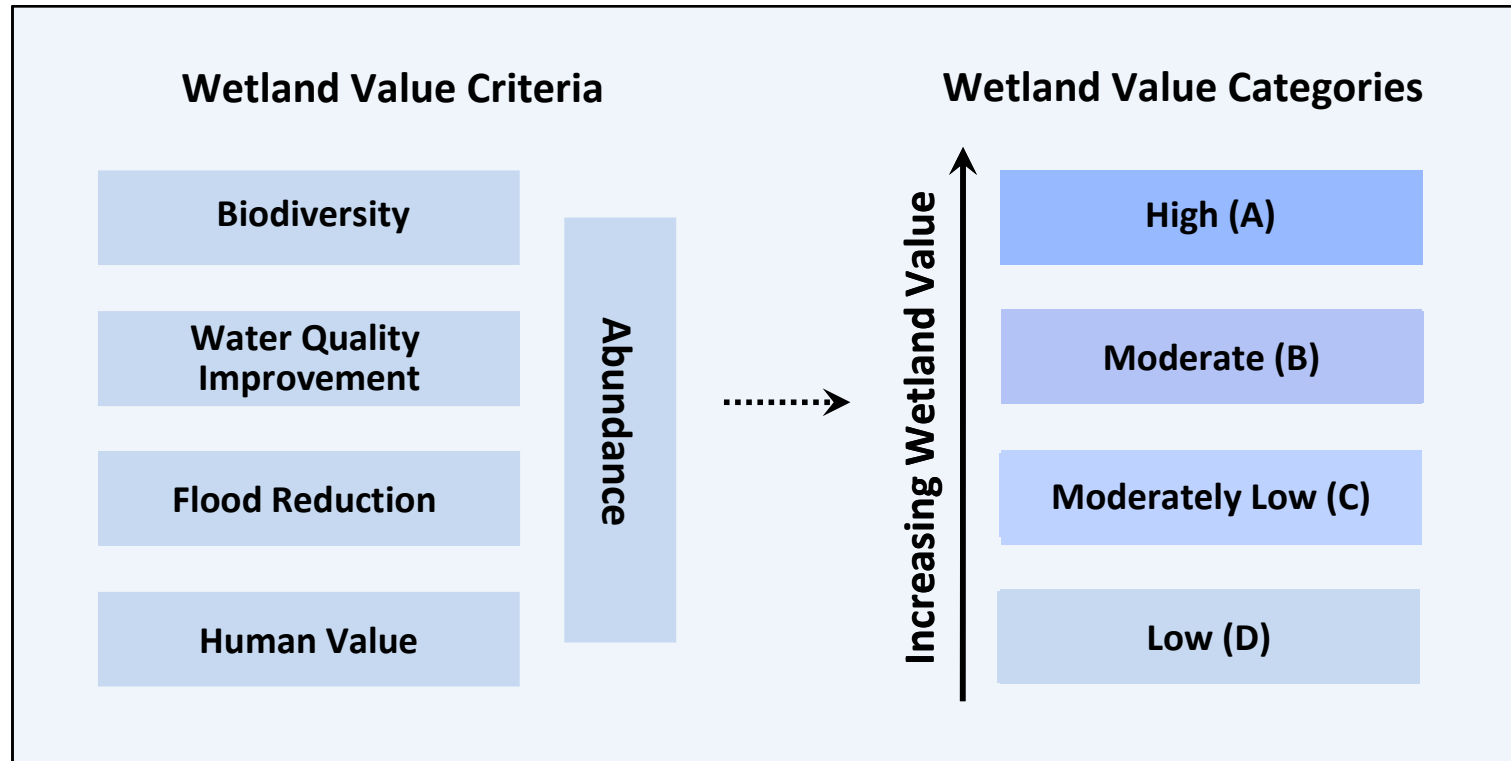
Wetland Value Criteria

Biodiversity

Water Quality Improvement

Flood Reduction

Human Value

Abundance

Wetland Value Categories

Increasing Wetland Value

High (A)

Moderate (B)

Moderately Low (C)

Low (D)